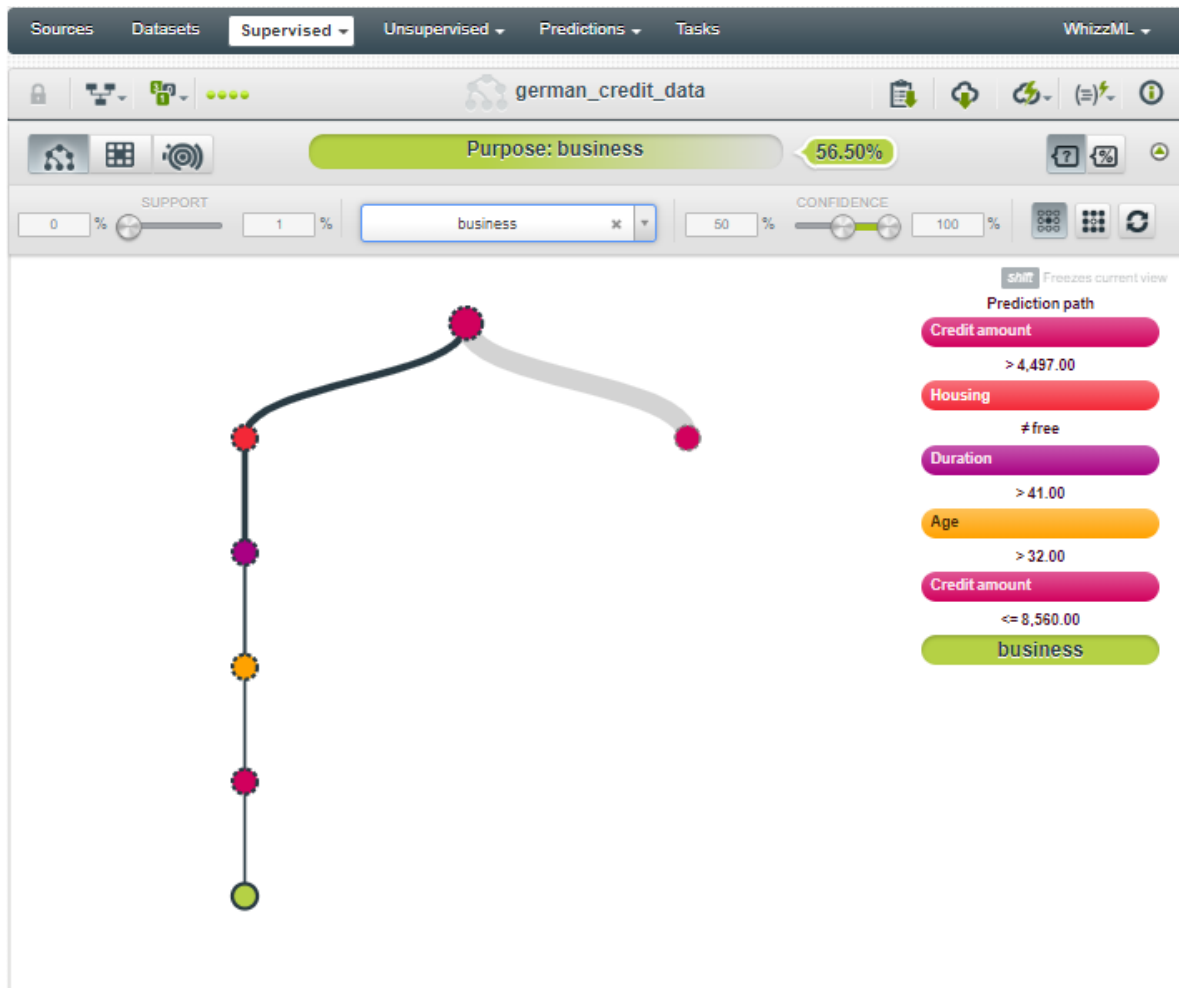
Sources Datasets Supervised Unsupervised Predictions Tasks WhizzML

german_credit_data

Purpose: business 56.50%

SUPPORT
0 % 1 %

business

CONFIDENCE
50 % 100 %

shift Freezes current view

Prediction path

Credit amount
> 4,497.00
Housing
≠ free
Duration
> 41.00
Age
> 32.00
Credit amount
<= 8,560.00
business